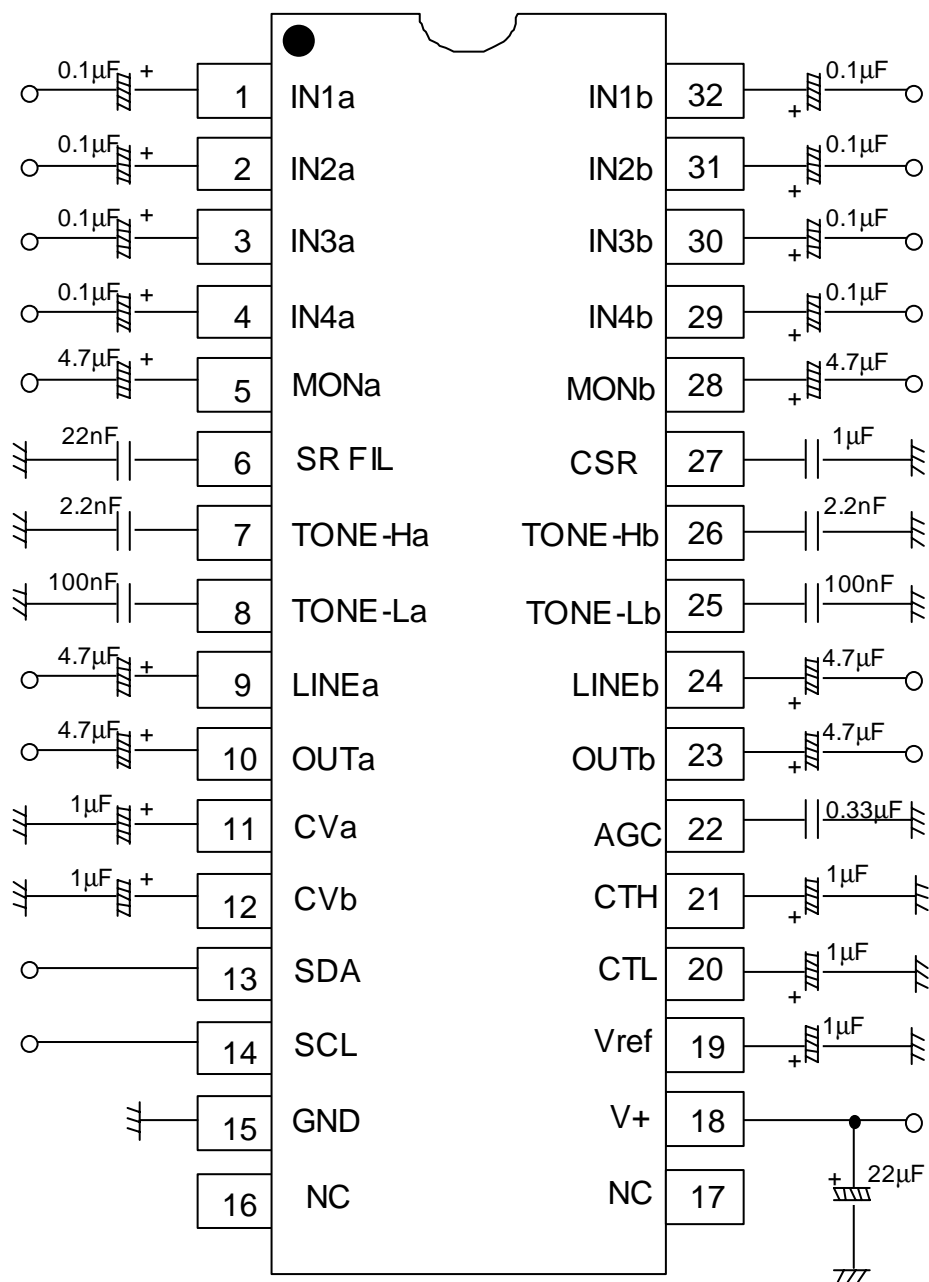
0.1µF + 1 IN1a
0.1µF + 2 IN2a
0.1µF + 3 IN3a
0.1µF + 4 IN4a
4.7µF + 5 MONa
22nF 6 SR FIL
2.2nF 7 TONE-Ha
100nF 8 TONE-La
4.7µF + 9 LINEa
4.7µF + 10 OUTa
1µF + 11 CVa
1µF + 12 CVb
13 SDA
14 SCL
15 GND
16 NC

IN1b 32 + 0.1µF
IN2b 31 + 0.1µF
IN3b 30 + 0.1µF
IN4b 29 + 0.1µF
MONb 28 + 4.7µF
CSR 27 1µF
TONE-Hb 26 2.2nF
TONE-Lb 25 100nF
LINEb 24 + 4.7µF
OUTb 23 + 4.7µF
AGC 22 0.33µF
CTH 21 + 1µF
CTL 20 + 1µF
Vref 19 + 1µF
V+ 18
NC 17
+ 22µF